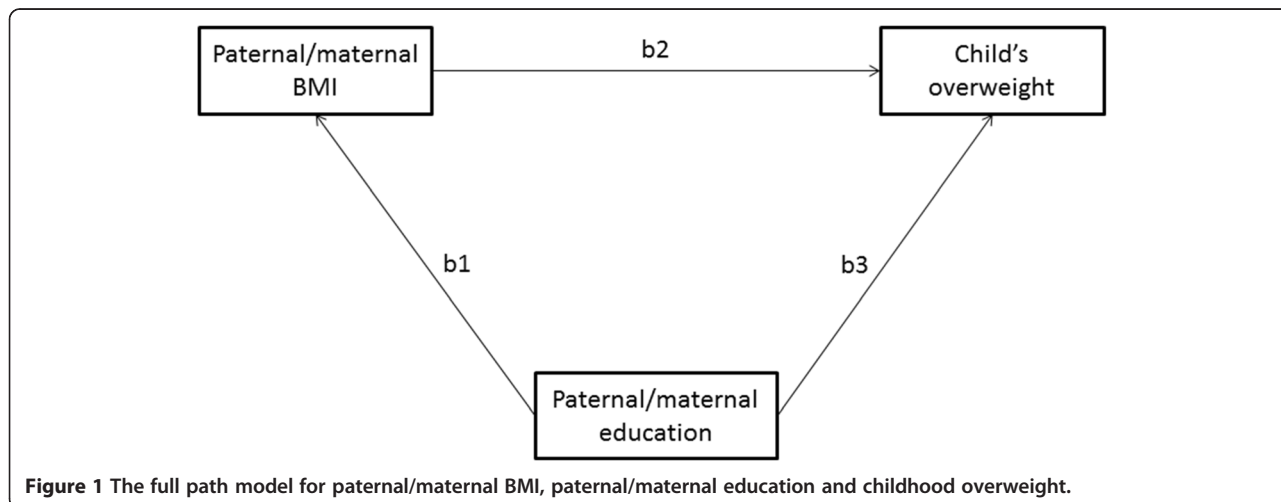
Paternal/maternal BMI

b2

Child's overweight

b1

b3

Paternal/maternal education

**Figure 1** **The full path model for paternal/maternal BMI, paternal/maternal education and childhood overweight.**